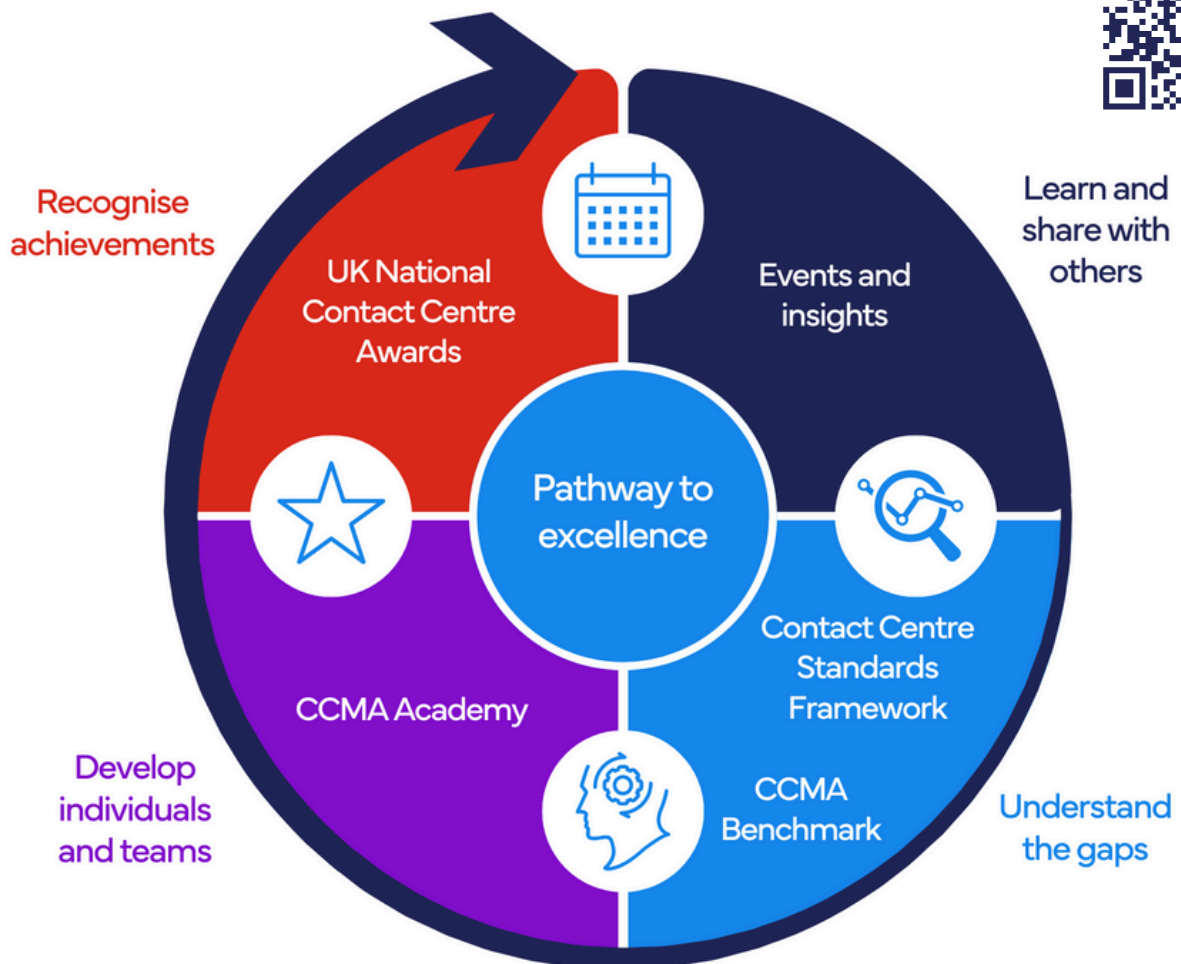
Recognise achievements

UK National Contact Centre Awards

Events and insights

Learn and share with others

Pathway to excellence

Contact Centre Standards Framework

CCMA Benchmark

Understand the gaps

CCMA Academy

Develop individuals and teams